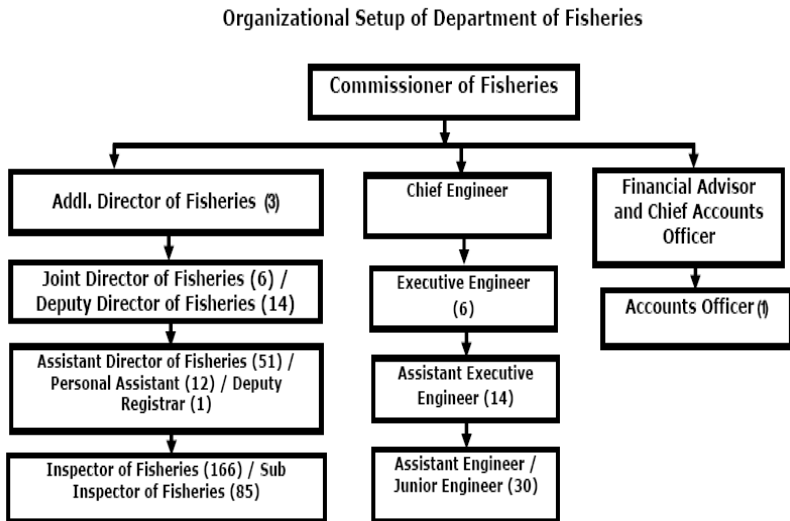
Organizational Setup of Department of Fisheries

Commissioner of Fisheries

Addl. Director of Fisheries (3)

Joint Director of Fisheries (6) / Deputy Director of Fisheries (14)

Assistant Director of Fisheries (51) / Personal Assistant (12) / Deputy Registrar (1)

Inspector of Fisheries (166) / Sub Inspector of Fisheries (85)

Chief Engineer

Executive Engineer (6)

Assistant Executive Engineer (14)

Assistant Engineer / Junior Engineer (30)

Financial Advisor and Chief Accounts Officer

Accounts Officer (1)